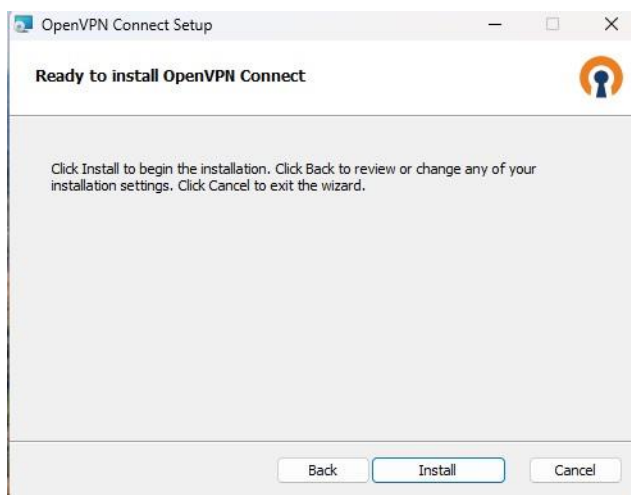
OpenVPN Connect Setup

Ready to install OpenVPN Connect

Click Install to begin the installation. Click Back to review or change any of your installation settings. Click Cancel to exit the wizard.

Back
Install
Cancel